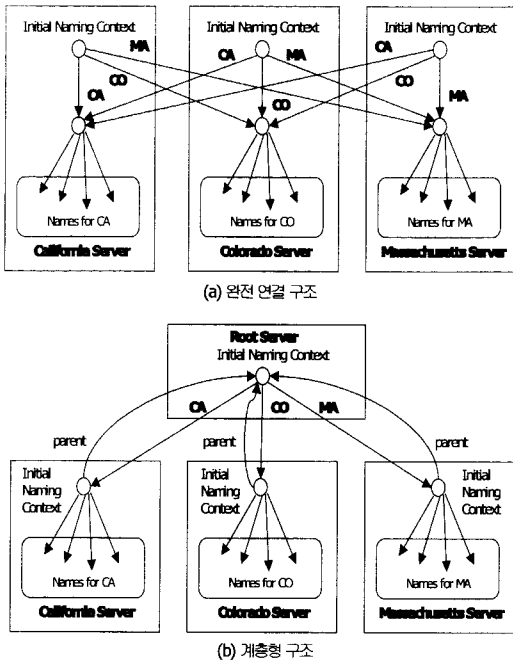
Initial Naming Context

MA

CA

CO

Initial Naming Context

CA

MA

CO

Initial Naming Context

CA

CO

MA

Names for CA

California Server

Names for CO

Colorado Server

Names for MA

Massachusetts Server

(a) 완전 연결 구조

Root Server

Initial Naming Context

CA

CO

MA

parent

parent

parent

Initial Naming Context

Initial Naming Context

Initial Naming Context

Names for CA

California Server

Names for CO

Colorado Server

Names for MA

Massachusetts Server

(b) 계층형 구조